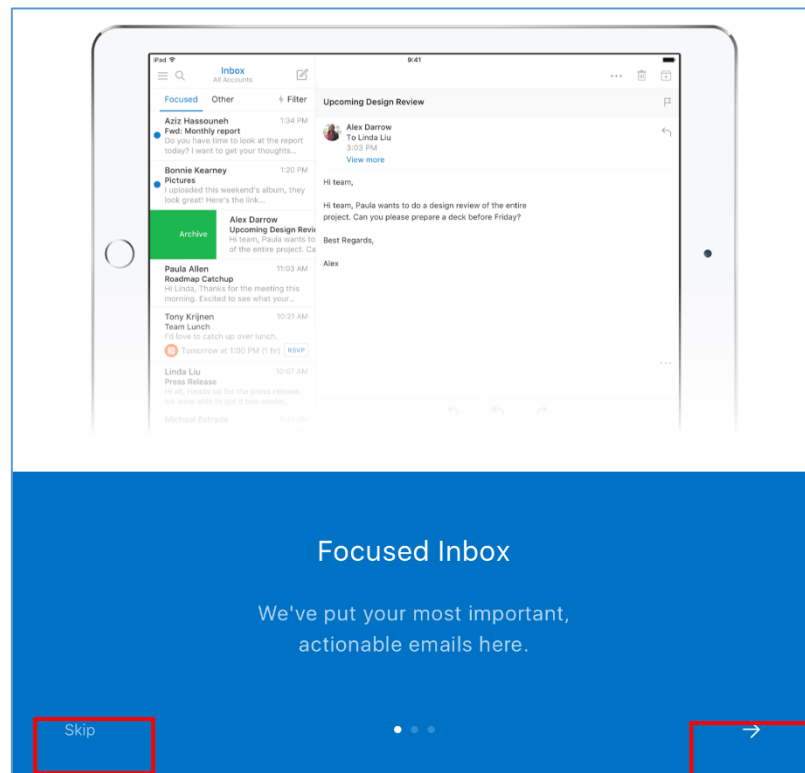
iPad
9:41
Inbox
All Accounts
Focused
Other
Filter
Aziz Hassouneh
1:34 PM
Fwd: Monthly report
Do you have time to look at the report today? I want to get your thoughts...
Bonnie Kearney
1:20 PM
Pictures
I uploaded this weekend's album, they look great! Here's the link...
Archive
Alex Darrow
Upcoming Design Revie
Hi team, Paula wants to
of the entire project. Ca
Paula Allen
11:03 AM
Roadmap Catchup
Hi Linda, Thanks for the meeting this morning. Excited to see what your...
Tony Krijnen
10:21 AM
Team Lunch
I'd love to catch up over lunch.
Tomorrow at 1:00 PM (1 hr)
RSVP
Linda Liu
10:07 AM
Press Release
Hi all, Heads up for the press release, we were able to get it two weeks...
Michael Estrada
Upcoming Design Review
Alex Darrow
To Linda Liu
3:03 PM
View more
Hi team,

Hi team, Paula wants to do a design review of the entire project. Can you please prepare a deck before Friday?

Best Regards,

Alex

Focused Inbox

We've put your most important, actionable emails here.

Skip
→